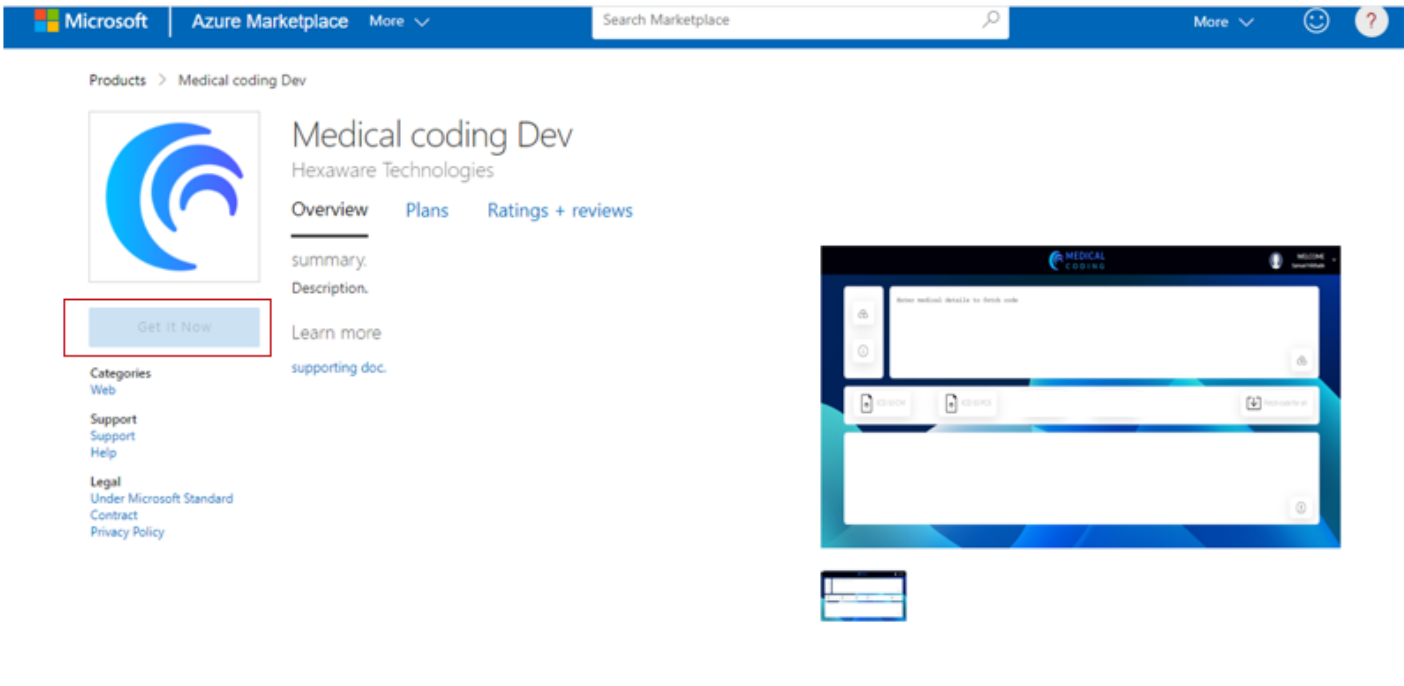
Microsoft | Azure Marketplace More

Search Marketplace

More

Products > Medical coding Dev

Medical coding Dev

Hexaware Technologies

Overview Plans Ratings + reviews

summary.

Description.

Learn more

supporting doc.

Get It Now

Categories
Web

Support
Support
Help

Legal
Under Microsoft Standard Contract
Privacy Policy

MEDICAL CODING

WELCOME
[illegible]

Enter medical details to fetch code

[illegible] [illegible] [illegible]